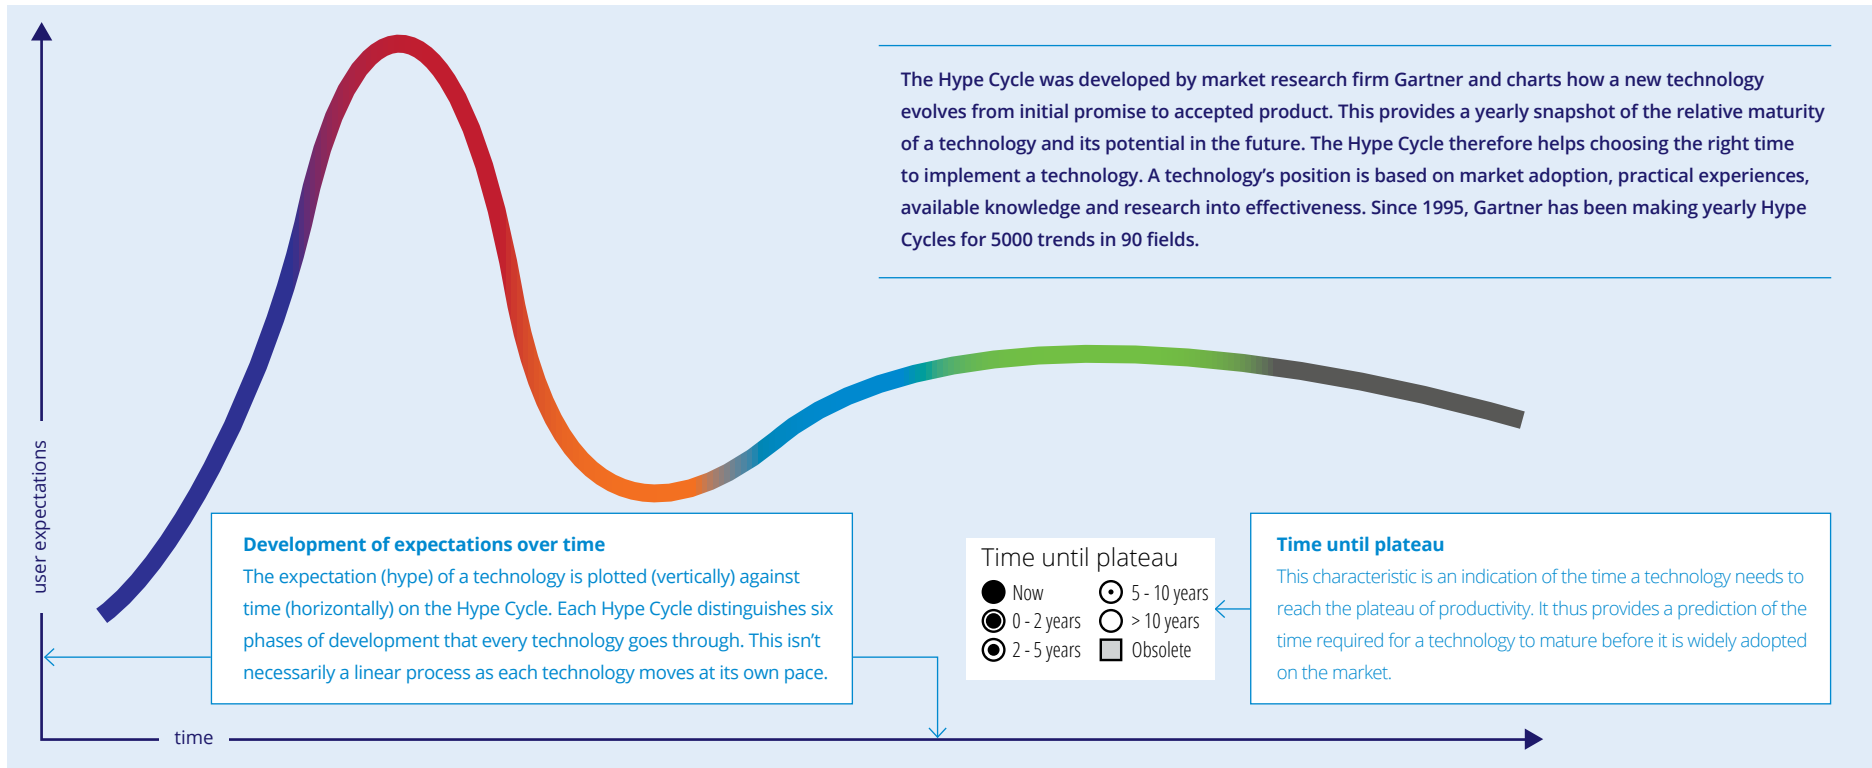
The Hype Cycle was developed by market research firm Gartner and charts how a new technology evolves from initial promise to accepted product. This provides a yearly snapshot of the relative maturity of a technology and its potential in the future. The Hype Cycle therefore helps choosing the right time to implement a technology. A technology's position is based on market adoption, practical experiences, available knowledge and research into effectiveness. Since 1995, Gartner has been making yearly Hype Cycles for 5000 trends in 90 fields.

user expectations

Development of expectations over time
The expectation (hype) of a technology is plotted (vertically) against time (horizontally) on the Hype Cycle. Each Hype Cycle distinguishes six phases of development that every technology goes through. This isn't necessarily a linear process as each technology moves at its own pace.

Time until plateau
Now
0 - 2 years
2 - 5 years
5 - 10 years
> 10 years
Obsolete

Time until plateau
This characteristic is an indication of the time a technology needs to reach the plateau of productivity. It thus provides a prediction of the time required for a technology to mature before it is widely adopted on the market.

time